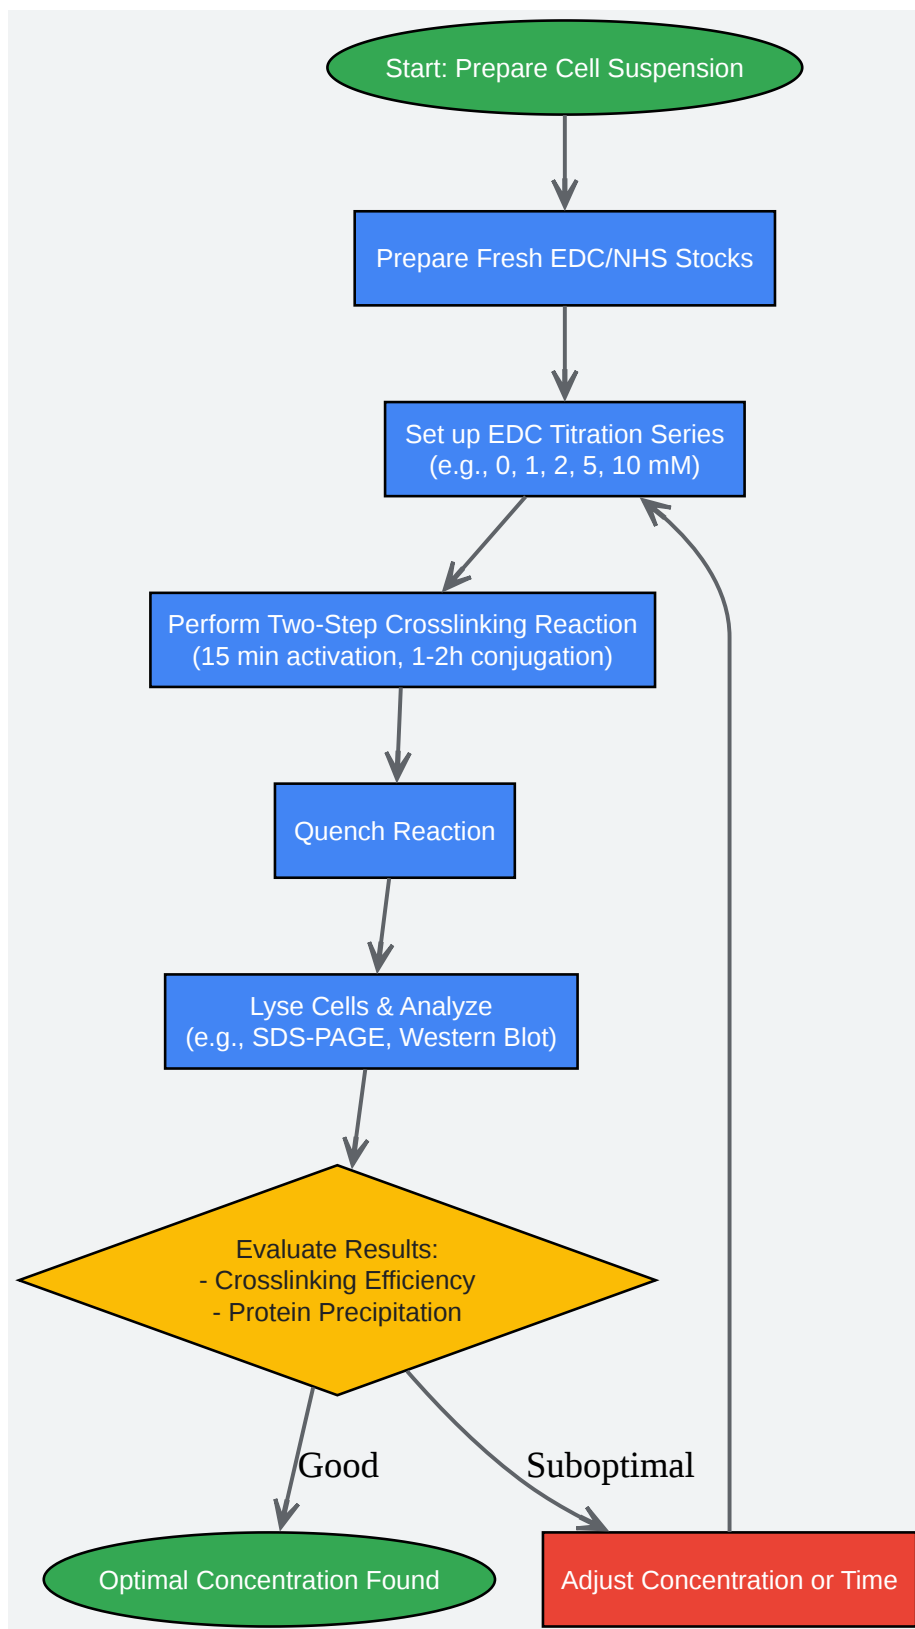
Start: Prepare Cell Suspension

Prepare Fresh EDC/NHS Stocks

Set up EDC Titration Series
(e.g., 0, 1, 2, 5, 10 mM)

Perform Two-Step Crosslinking Reaction
(15 min activation, 1-2h conjugation)

Quench Reaction

Lyse Cells & Analyze
(e.g., SDS-PAGE, Western Blot)

Evaluate Results:
- Crosslinking Efficiency
- Protein Precipitation

Good

Suboptimal

Optimal Concentration Found

Adjust Concentration or Time